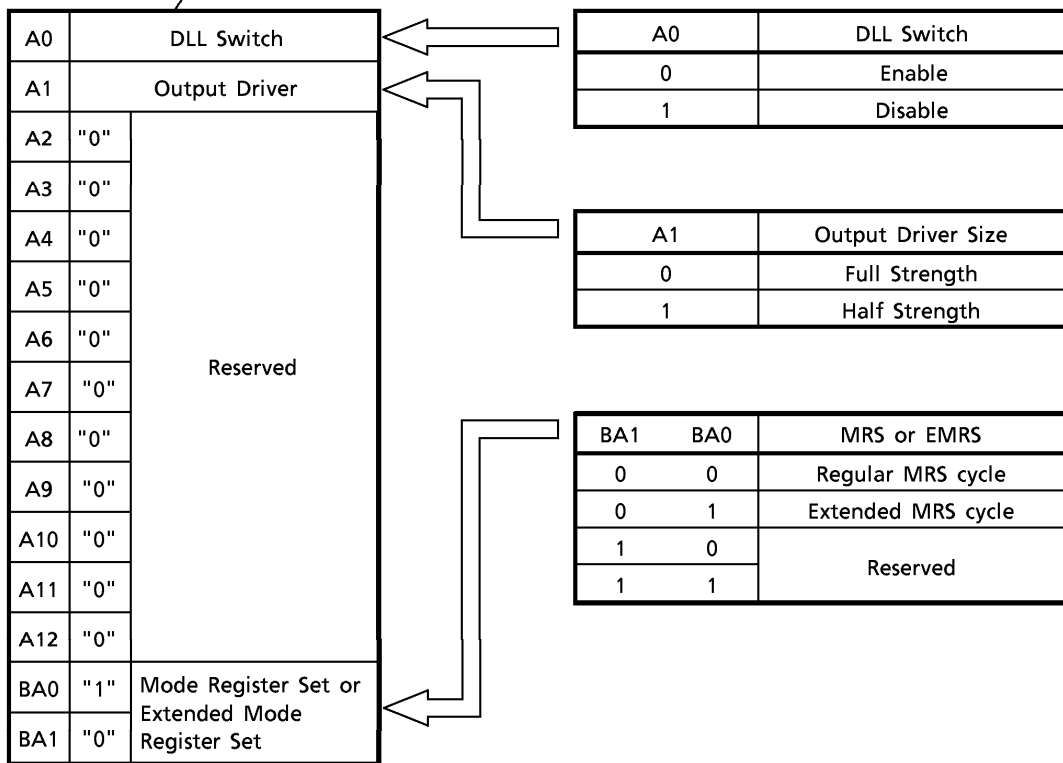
| A0 | DLL Switch | |
|---|---|---|
| A1 | Output Driver | |
| A2 | "0" | Reserved |
| A3 | "0" | |
| A4 | "0" | |
| A5 | "0" | |
| A6 | "0" | |
| A7 | "0" | |
| A8 | "0" | |
| A9 | "0" | |
| A10 | "0" | |
| A11 | "0" | |
| A12 | "0" | |
| BA0 | "1" | Mode Register Set or Extended Mode Register Set |
| BA1 | "0" | |

| A0 | DLL Switch |
|---|---|
| 0 | Enable |
| 1 | Disable |

| A1 | Output Driver Size |
|---|---|
| 0 | Full Strength |
| 1 | Half Strength |

| BA1 | BA0 | MRS or EMRS |
|---|---|---|
| 0 | 0 | Regular MRS cycle |
| 0 | 1 | Extended MRS cycle |
| 1 | 0 | Reserved |
| 1 | 1 | |